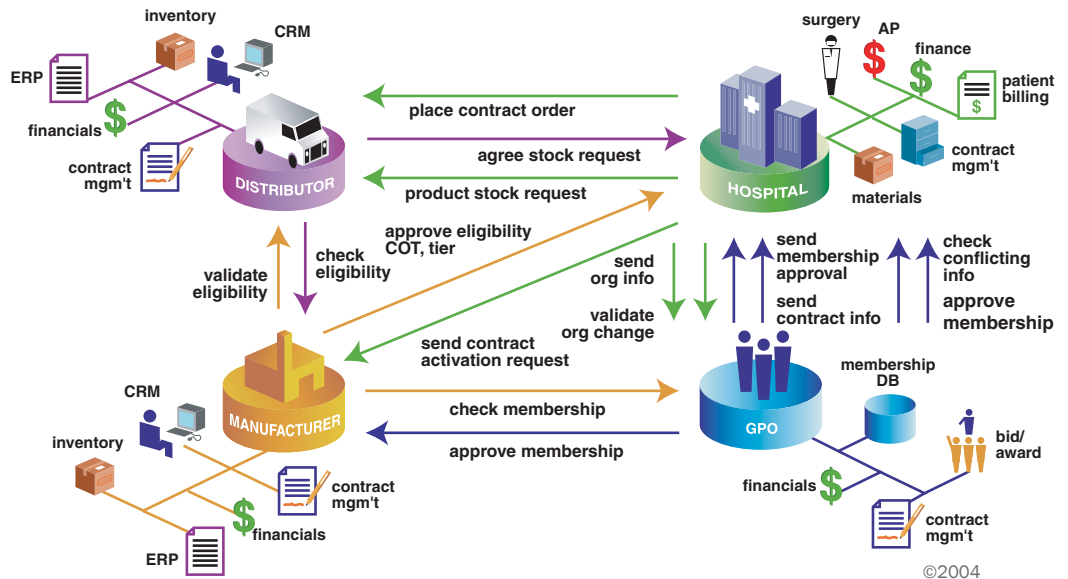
inventory
CRM
ERP
$
financials
contract mgm't
DISTRIBUTOR

place contract order
agree stock request
product stock request

surgery
AP
$
finance
$
patient billing
$
HOSPITAL
contract mgm't
materials

approve eligibility COT, tier
check eligibility
validate eligibility

send org info
validate org change
send membership approval
send contract info
check conflicting info
approve membership

send contract activation request

CRM
inventory
MANUFACTURER
contract mgm't
$
financials
ERP

check membership
approve membership

membership DB
GPO
bid/ award
financials
$
contract mgm't

©2004